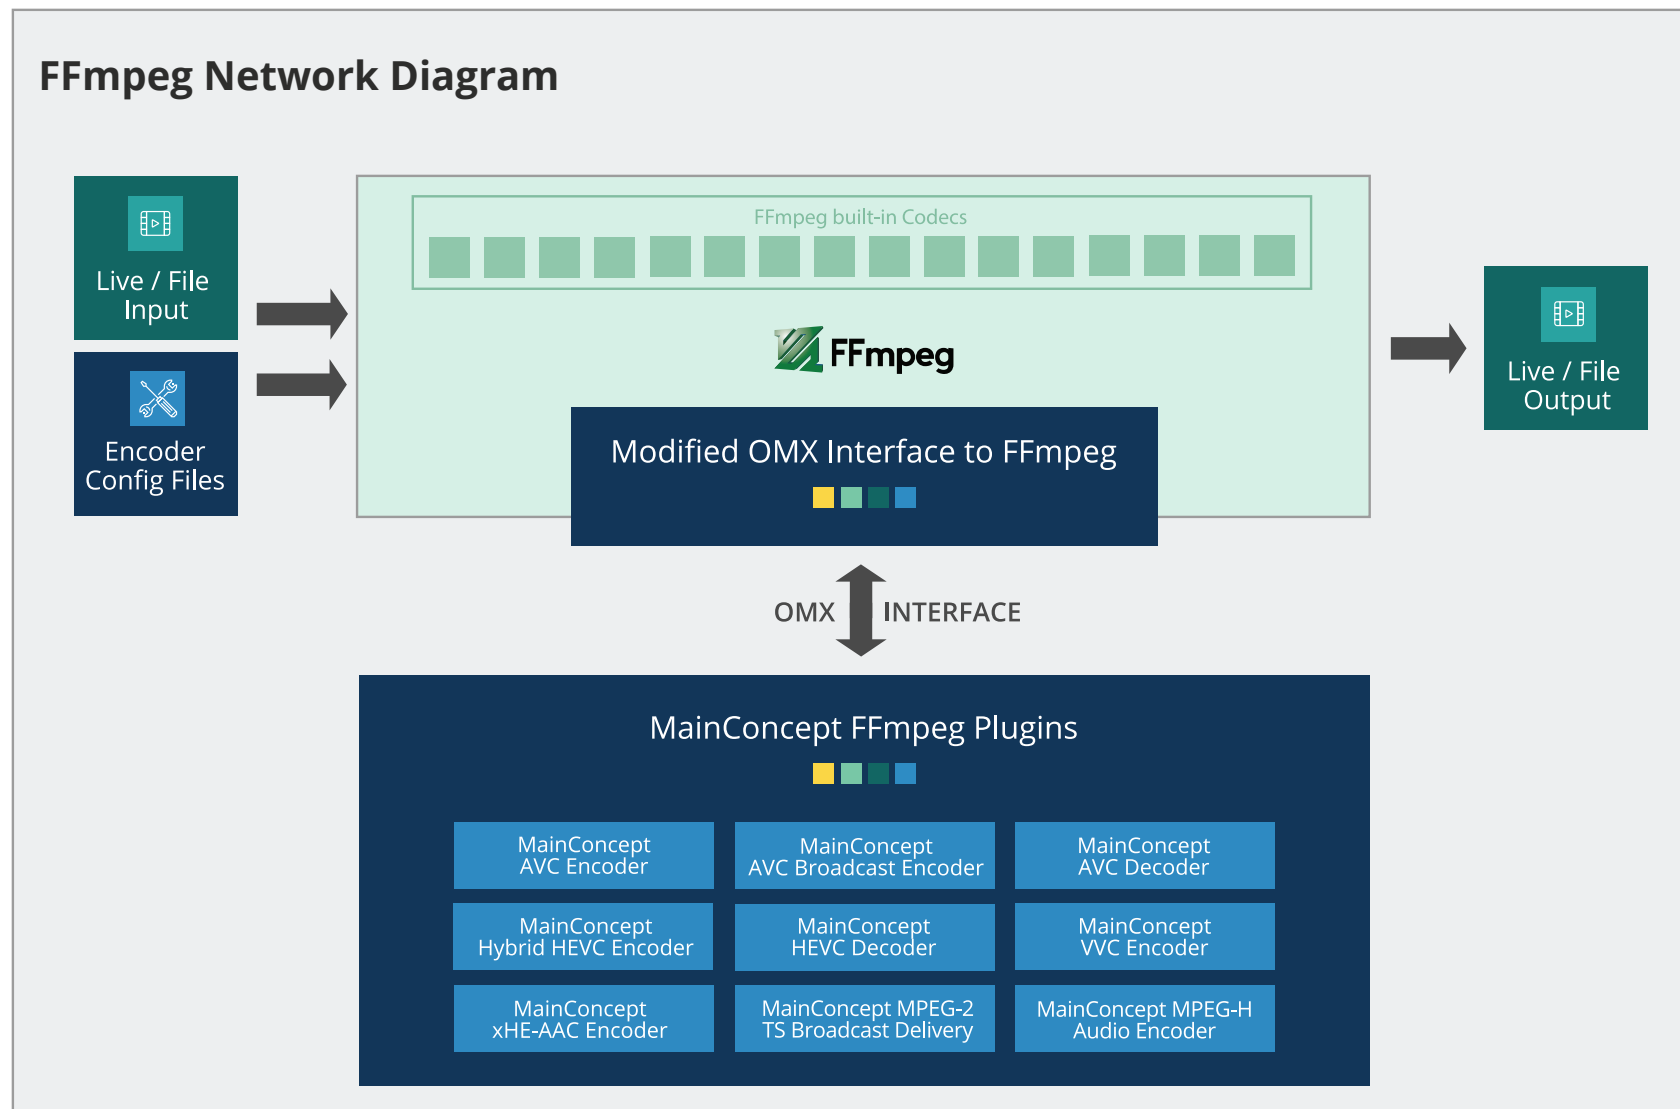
FFmpeg Network Diagram

Live / File Input

Encoder Config Files

FFmpeg built-in Codecs

FFmpeg

Modified OMX Interface to FFmpeg

Live / File Output

OMX INTERFACE

MainConcept FFmpeg Plugins

| MainConcept AVC Encoder | MainConcept AVC Broadcast Encoder | MainConcept AVC Decoder |
|---|---|---|
| MainConcept Hybrid HEVC Encoder | MainConcept HEVC Decoder | MainConcept VVC Encoder |
| MainConcept xHE-AAC Encoder | MainConcept MPEG-2 TS Broadcast Delivery | MainConcept MPEG-H Audio Encoder |